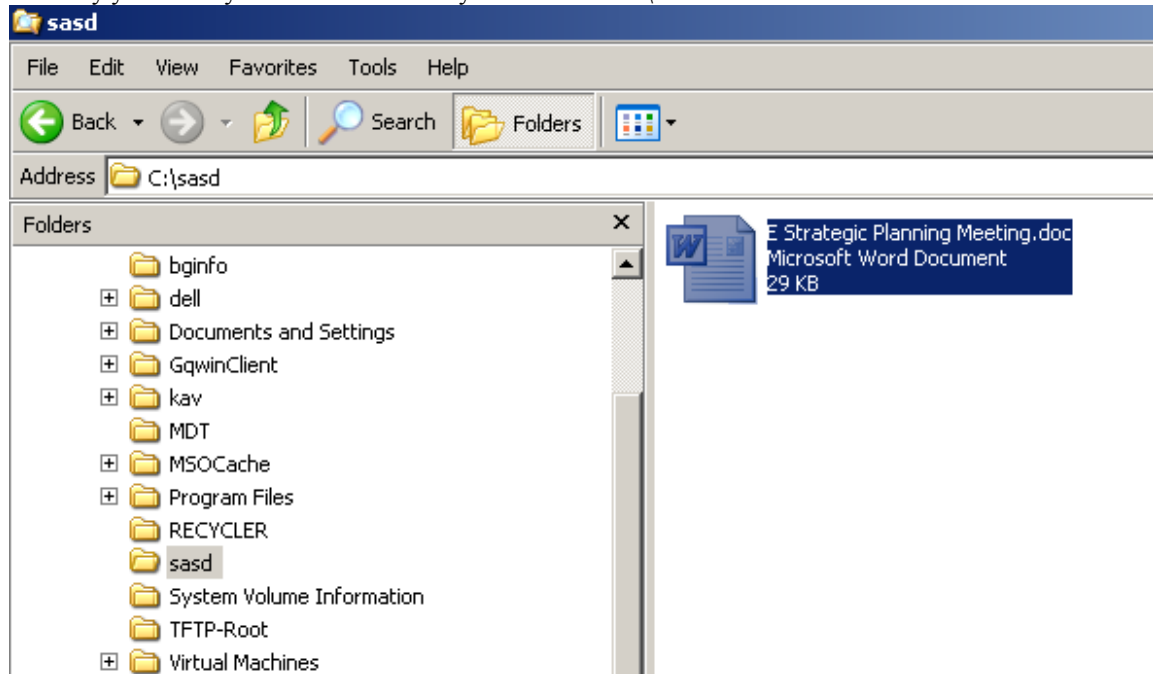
sasd

File Edit View Favorites Tools Help

Back Search Folders

Address C:\sasd

Folders

bginfo
dell
Documents and Settings
GqwinClient
kav
MDT
MSOCache
Program Files
RECYCLER
sasd
System Volume Information
TFTP-Root
Virtual Machines

E Strategic Planning Meeting.doc
Microsoft Word Document
29 KB